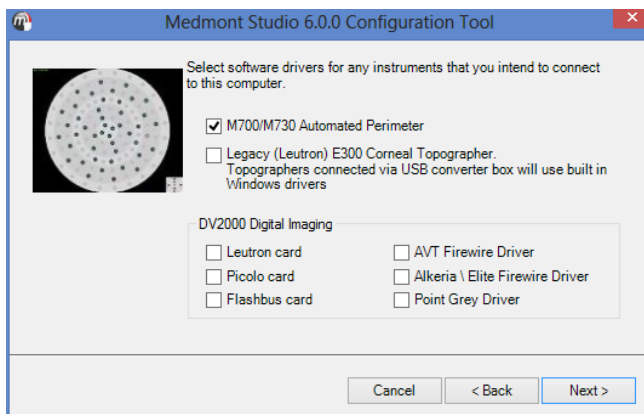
Medmont Studio 6.0.0 Configuration Tool

Select software drivers for any instruments that you intend to connect to this computer.

M700/M730 Automated Perimeter

Legacy (Leutron) E300 Corneal Topographer.
Topographers connected via USB converter box will use built in Windows drivers

DV2000 Digital Imaging

Leutron card
Picolo card
Flashbus card

AVT Firewire Driver
Alkeria \ Elite Firewire Driver
Point Grey Driver

Cancel
< Back
Next >